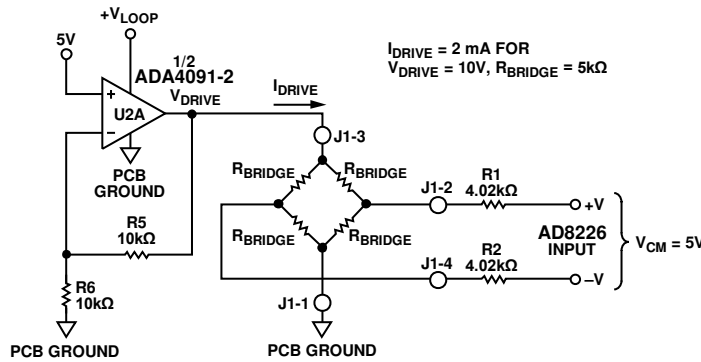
$+V_{LOOP}$

5V

1/2
ADA4091-2

U2A

$V_{DRIVE}$

$I_{DRIVE}$

PCB GROUND

$I_{DRIVE}$ = 2 mA FOR
$V_{DRIVE}$ = 10V, $R_{BRIDGE}$ = 5kΩ

J1-3

$R_{BRIDGE}$ $R_{BRIDGE}$

J1-2 R1 4.02kΩ

+V

$R_{BRIDGE}$ $R_{BRIDGE}$

AD8226 INPUT

$V_{CM}$ = 5V

R5 10kΩ

J1-4 R2 4.02kΩ

–V

R6 10kΩ

J1-1

PCB GROUND

PCB GROUND